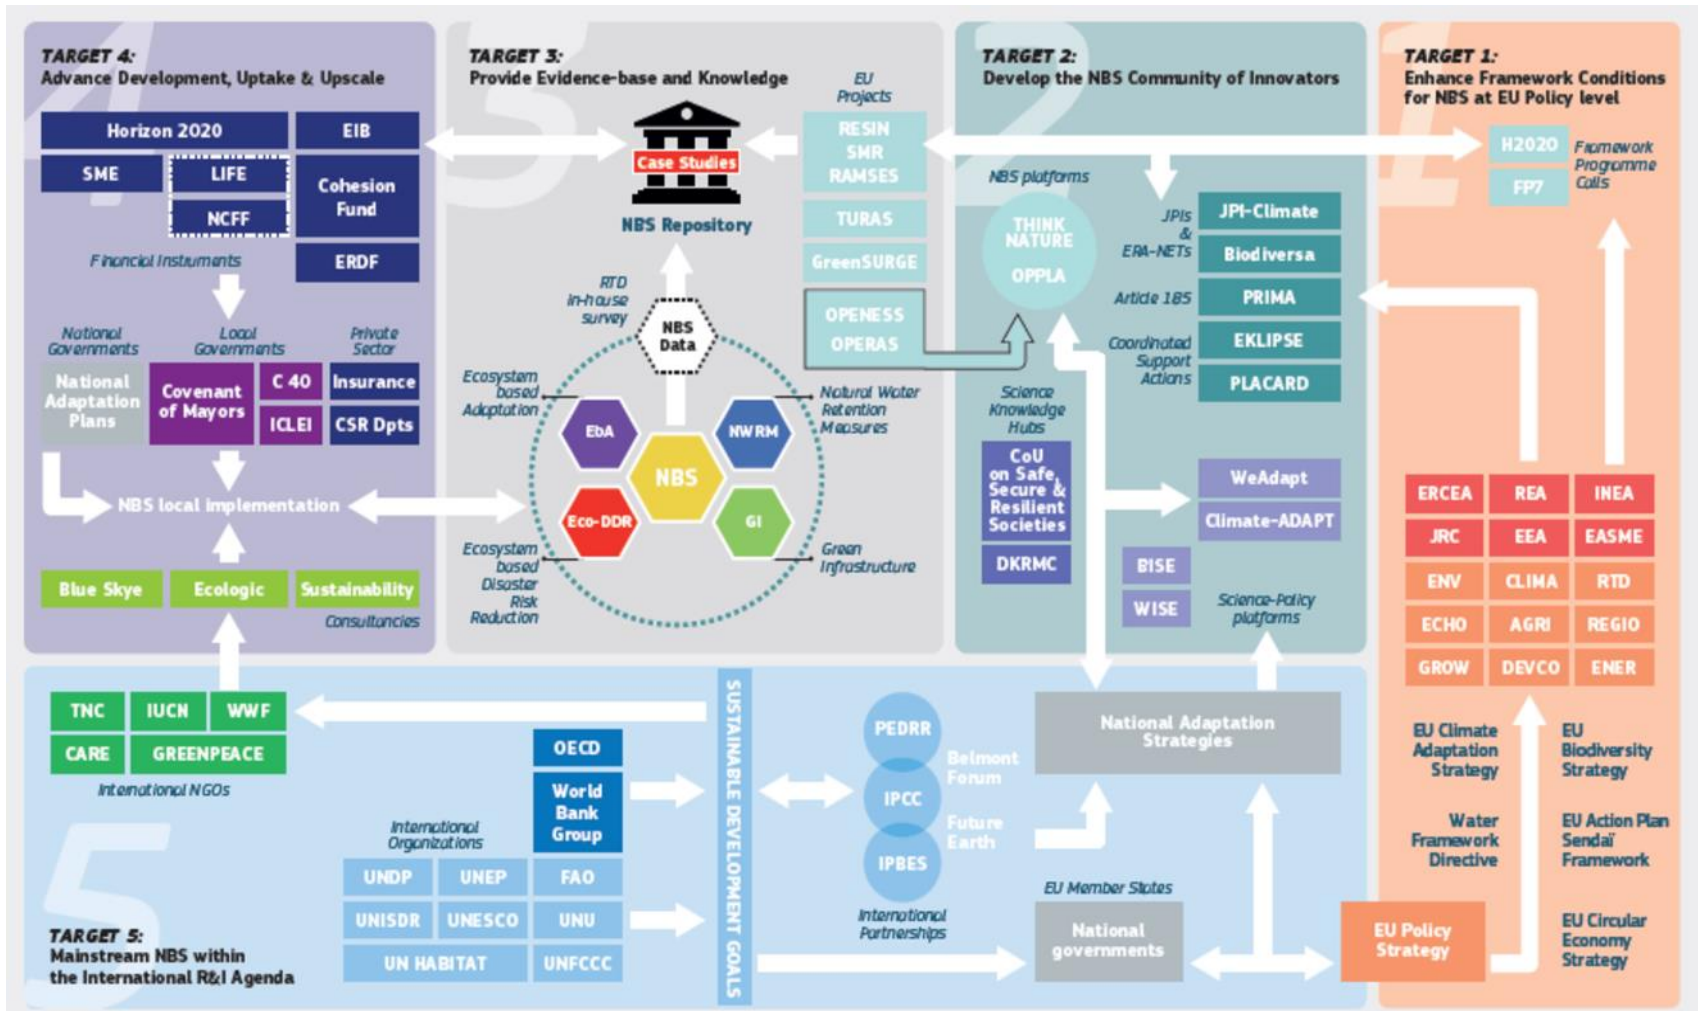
TARGET 4:
Advance Development, Uptake & Upscale

Horizon 2020
EIB
SME
LIFE
NCFF
Cohesion Fund
ERDF
Financial Instruments

National Governments
Local Governments
Private Sector
National Adaptation Plans
Covenant of Mayors
C 40
ICLEI
Insurance
CSR Dpts
NBS local implementation
Blue Skye
Ecologic
Sustainability
Consultancies

TARGET 3:
Provide Evidence-base and Knowledge

Case Studies
NBS Repository
RTD in-house survey
NBS Data
Ecosystem based Adaptation
EbA
NWRM
Natural Water Retention Measures
NBS
Eco-DDR
GI
Ecosystem based Disaster Risk Reduction
Green Infrastructure

EU Projects
RESIN
SMR
RAMSES
TURAS
GreenSURGE
OPENESS
OPERAS

TARGET 2:
Develop the NBS Community of Innovators

NBS platforms
THINK NATURE
OPPLA
JPIs & ERA-NETs
JPI-Climate
Biodiversa
Article 185
PRIMA
Coordinated Support Actions
EKLIPSE
PLACARD
Science Knowledge Hubs
CoU on Safe, Secure & Resilient Societies
DKRMC
WeAdapt
Climate-ADAPT
BISE
WISE
Science-Policy platforms

TARGET 1:
Enhance Framework Conditions for NBS at EU Policy level

H2020
FP7
Framework Programme Calls

ERCEA
REA
INEA
JRC
EEA
EASME
ENV
CLIMA
RTD
ECHO
AGRI
REGIO
GROW
DEVCO
ENER

EU Climate Adaptation Strategy
EU Biodiversity Strategy
Water Framework Directive
EU Action Plan Sendai Framework
EU Circular Economy Strategy
EU Policy Strategy

TNC
IUCN
WWF
CARE
GREENPEACE
International NGOs

OECD
World Bank Group
International Organizations
UNDP
UNEP
FAO
UNISDR
UNESCO
UNU
UN HABITAT
UNFCCC

SUSTAINABLE DEVELOPMENT GOALS

PEDRR
IPCC
IPBES
Belmont Forum
Future Earth
International Partnerships

National Adaptation Strategies
EU Member States
National governments

TARGET 5:
Mainstream NBS within the International R&I Agenda